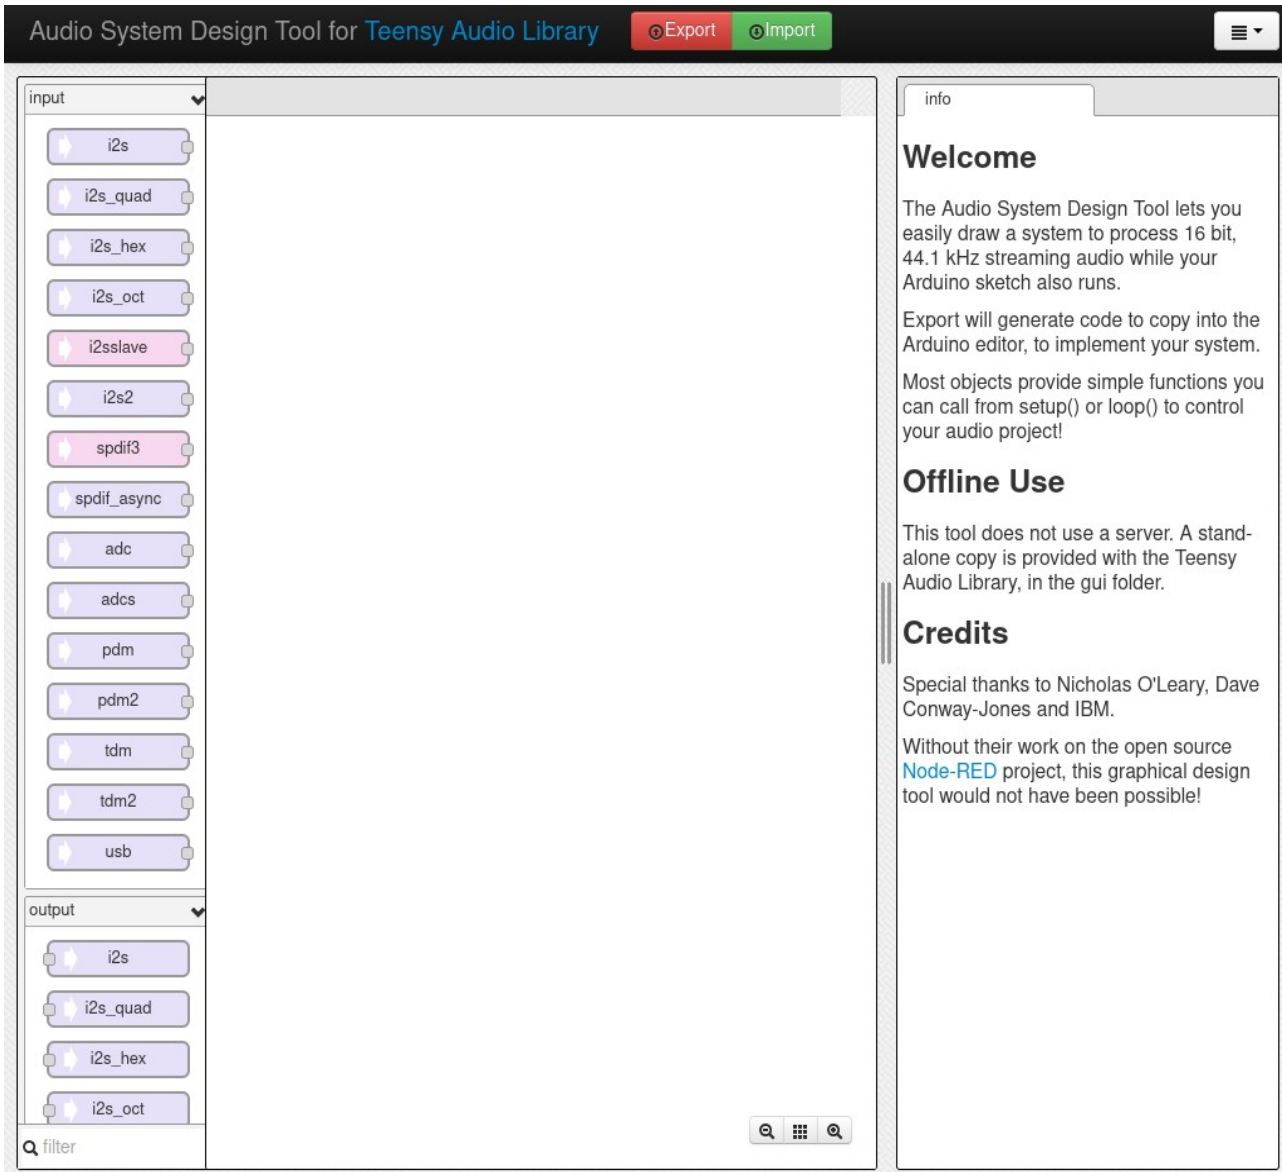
Audio System Design Tool for Teensy Audio Library

Export Import

input

i2s

i2s_quad

i2s_hex

i2s_oct

i2sslave

i2s2

spdif3

spdif_async

adc

adcs

pdm

pdm2

tdm

tdm2

usb

output

i2s

i2s_quad

i2s_hex

i2s_oct

filter

info

Welcome

The Audio System Design Tool lets you easily draw a system to process 16 bit, 44.1 kHz streaming audio while your Arduino sketch also runs.

Export will generate code to copy into the Arduino editor, to implement your system.

Most objects provide simple functions you can call from setup() or loop() to control your audio project!

Offline Use

This tool does not use a server. A stand-alone copy is provided with the Teensy Audio Library, in the gui folder.

Credits

Special thanks to Nicholas O'Leary, Dave Conway-Jones and IBM.

Without their work on the open source Node-RED project, this graphical design tool would not have been possible!